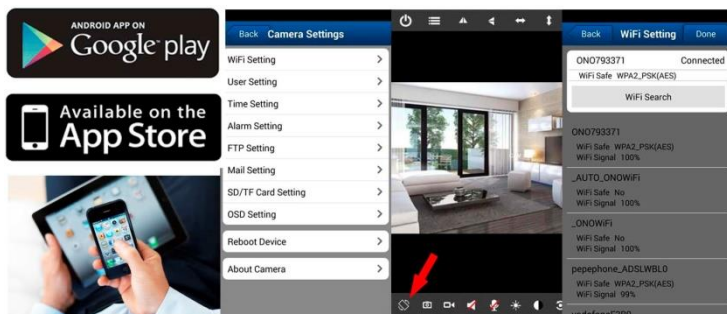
ANDROID APP ON
Google play

Available on the
App Store

Back Camera Settings
WiFi Setting
User Setting
Time Setting
Alarm Setting
FTP Setting
Mail Setting
SD/TF Card Setting
OSD Setting
Reboot Device
About Camera

Back WiFi Setting Done
ONO793371 Connected
WiFi Safe WPA2_PSK(AES)
WiFi Search

ONO793371
WiFi Safe WPA2_PSK(AES)
WiFi Signal 100%

_AUTO_ONOWiFi
WiFi Safe No
WiFi Signal 100%

_ONOWiFi
WiFi Safe No
WiFi Signal 100%

pepephone_ADSLWBL0
WiFi Safe WPA2_PSK(AES)
WiFi Signal 99%

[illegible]